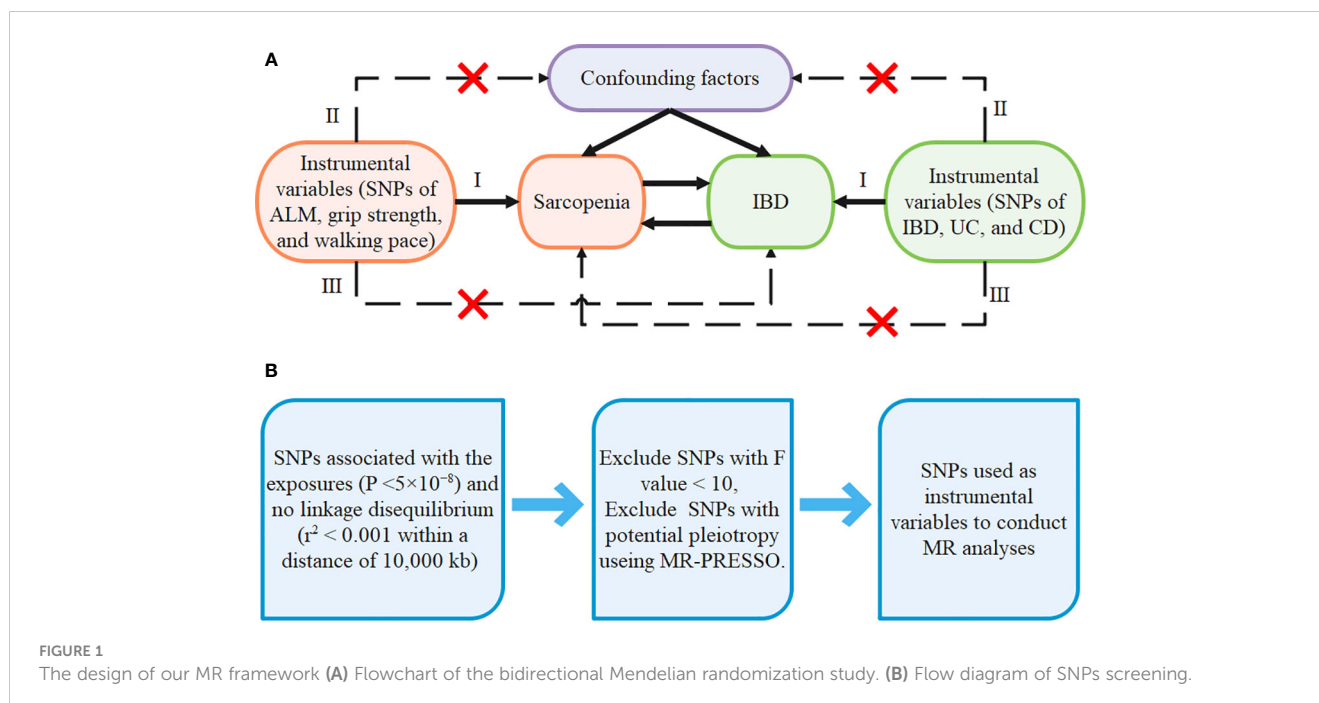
A

Confounding factors

II

II

Instrumental variables (SNPs of ALM, grip strength, and walking pace)

I

Sarcopenia

IBD

I

Instrumental variables (SNPs of IBD, UC, and CD)

III

III

B

SNPs associated with the exposures ($P < 5\times10^{-8}$) and no linkage disequilibrium ($r^2 < 0.001$ within a distance of 10,000 kb)

Exclude SNPs with F value < 10, Exclude SNPs with potential pleiotropy using MR-PRESSO.

SNPs used as instrumental variables to conduct MR analyses

FIGURE 1
The design of our MR framework (A) Flowchart of the bidirectional Mendelian randomization study. (B) Flow diagram of SNPs screening.